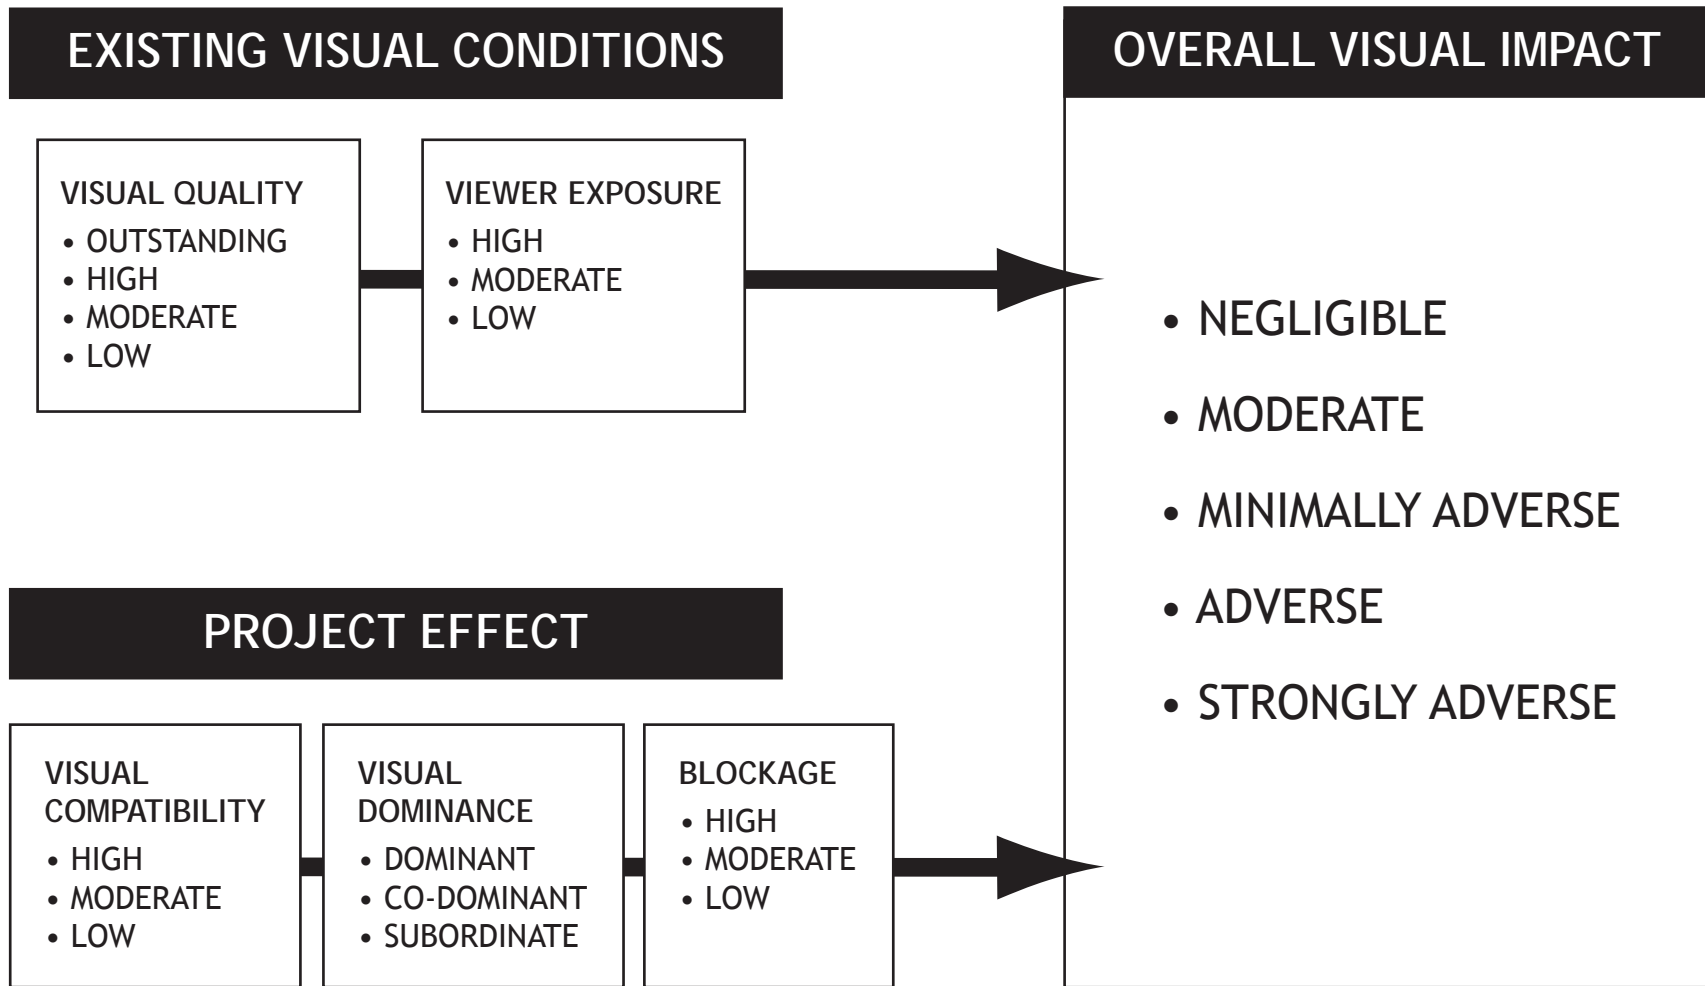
EXISTING VISUAL CONDITIONS

VISUAL QUALITY
• OUTSTANDING
• HIGH
• MODERATE
• LOW

VIEWER EXPOSURE
• HIGH
• MODERATE
• LOW

PROJECT EFFECT

VISUAL COMPATIBILITY
• HIGH
• MODERATE
• LOW

VISUAL DOMINANCE
• DOMINANT
• CO-DOMINANT
• SUBORDINATE

BLOCKAGE
• HIGH
• MODERATE
• LOW

OVERALL VISUAL IMPACT

• NEGLIGIBLE
• MODERATE
• MINIMALLY ADVERSE
• ADVERSE
• STRONGLY ADVERSE